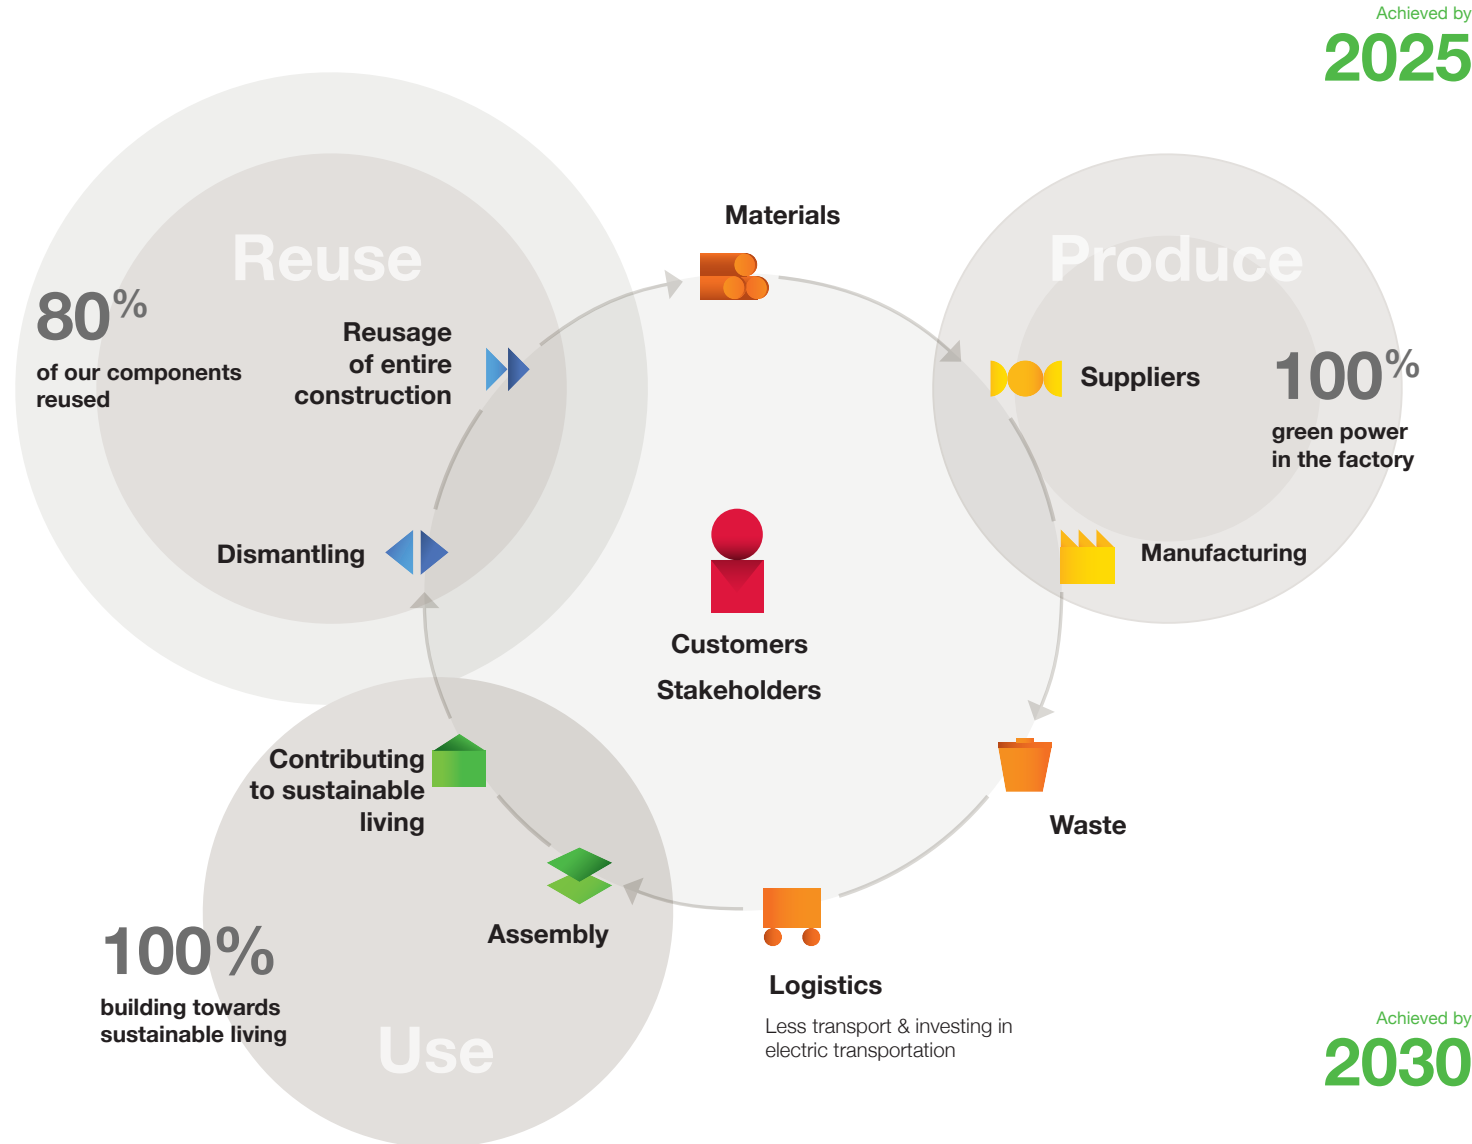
Achieved by
2025

Reuse

80%
of our components reused

Reusage of entire construction

Dismantling

Materials

Produce

Suppliers

100%
green power in the factory

Manufacturing

Customers
Stakeholders

Waste

Contributing to sustainable living

Assembly

100%
building towards sustainable living

Use

Logistics
Less transport & investing in electric transportation

Achieved by
2030